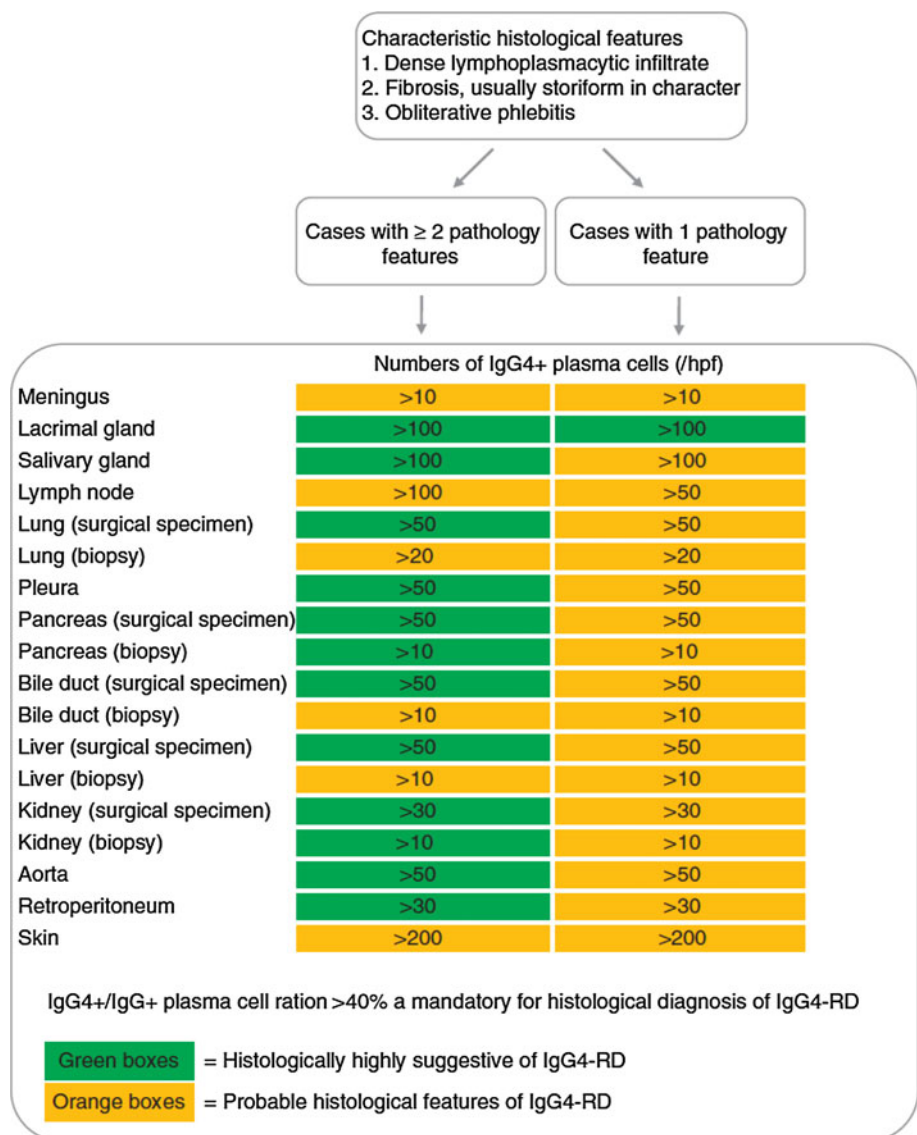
Characteristic histological features
1. Dense lymphoplasmacytic infiltrate
2. Fibrosis, usually storiform in character
3. Obliterative phlebitis

Cases with ≥ 2 pathology features

Cases with 1 pathology feature

Numbers of IgG4+ plasma cells (/hpf)

| | Cases with ≥ 2 pathology features | Cases with 1 pathology feature |
|---|---|---|
| Meningus | >10 | >10 |
| Lacrimal gland | >100 | >100 |
| Salivary gland | >100 | >100 |
| Lymph node | >100 | >50 |
| Lung (surgical specimen) | >50 | >50 |
| Lung (biopsy) | >20 | >20 |
| Pleura | >50 | >50 |
| Pancreas (surgical specimen) | >50 | >50 |
| Pancreas (biopsy) | >10 | >10 |
| Bile duct (surgical specimen) | >50 | >50 |
| Bile duct (biopsy) | >10 | >10 |
| Liver (surgical specimen) | >50 | >50 |
| Liver (biopsy) | >10 | >10 |
| Kidney (surgical specimen) | >30 | >30 |
| Kidney (biopsy) | >10 | >10 |
| Aorta | >50 | >50 |
| Retroperitoneum | >30 | >30 |
| Skin | >200 | >200 |

IgG4+/IgG+ plasma cell ration >40% a mandatory for histological diagnosis of IgG4-RD

Green boxes = Histologically highly suggestive of IgG4-RD
Orange boxes = Probable histological features of IgG4-RD